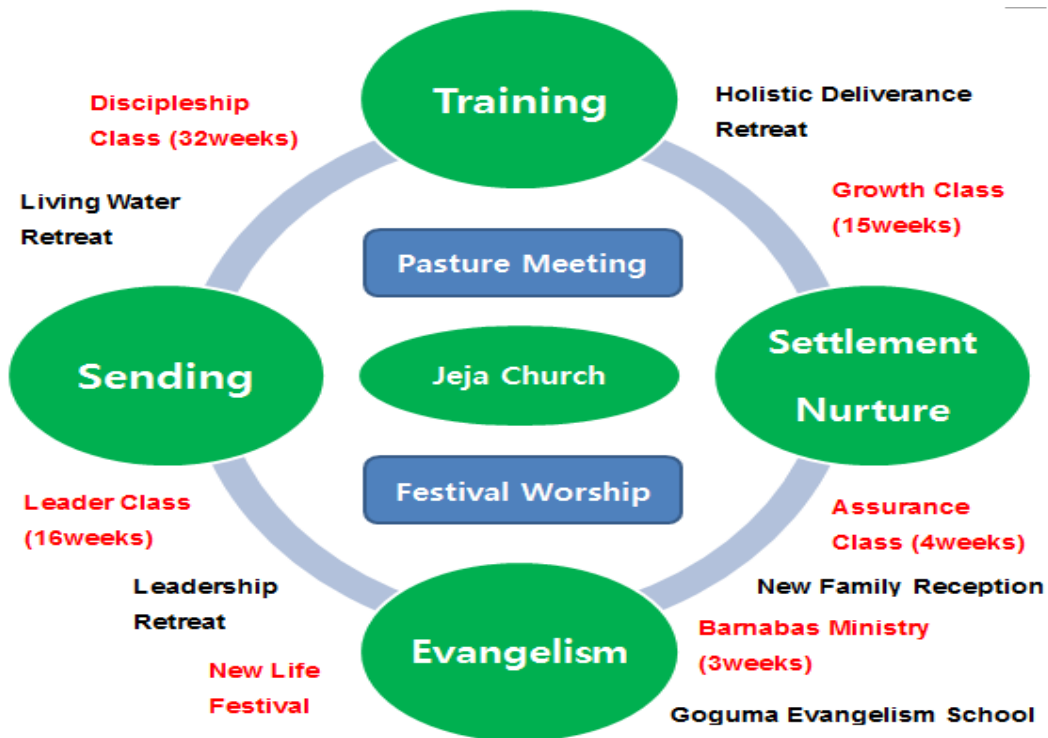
Discipleship Class (32weeks)

Training

Holistic Deliverance Retreat

Living Water Retreat

Growth Class (15weeks)

Pasture Meeting

Sending

Jeja Church

Settlement Nurture

Festival Worship

Leader Class (16weeks)

Assurance Class (4weeks)

Leadership Retreat

New Family Reception

Evangelism

Barnabas Ministry (3weeks)

New Life Festival

Goguma Evangelism School